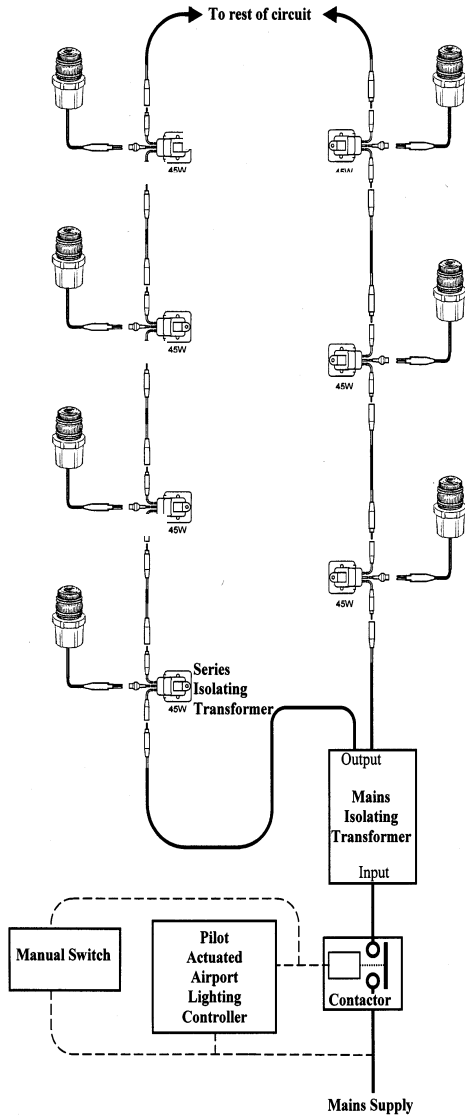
To rest of circuit

45W

45W

45W

45W

45W

45W

45W

Series Isolating Transformer

Output

Mains Isolating Transformer

Input

Manual Switch

Pilot Actuated Airport Lighting Controller

Contactor

Mains Supply